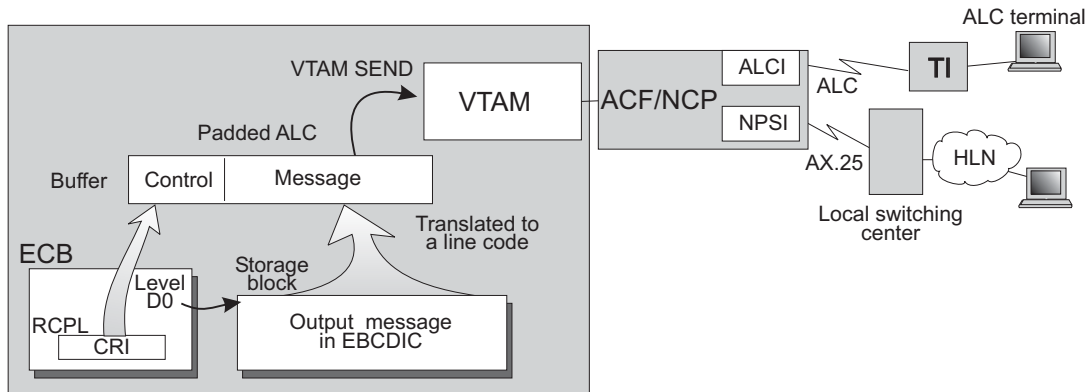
ALC terminal

VTAM SEND

VTAM

ACF/NCP

ALCI

ALC

TI

NPSI

AX.25

HLN

Local switching center

Padded ALC

Buffer

Control

Message

Translated to a line code

ECB

Storage block

Level D0

RCPL

CRI

Output message in EBCDIC